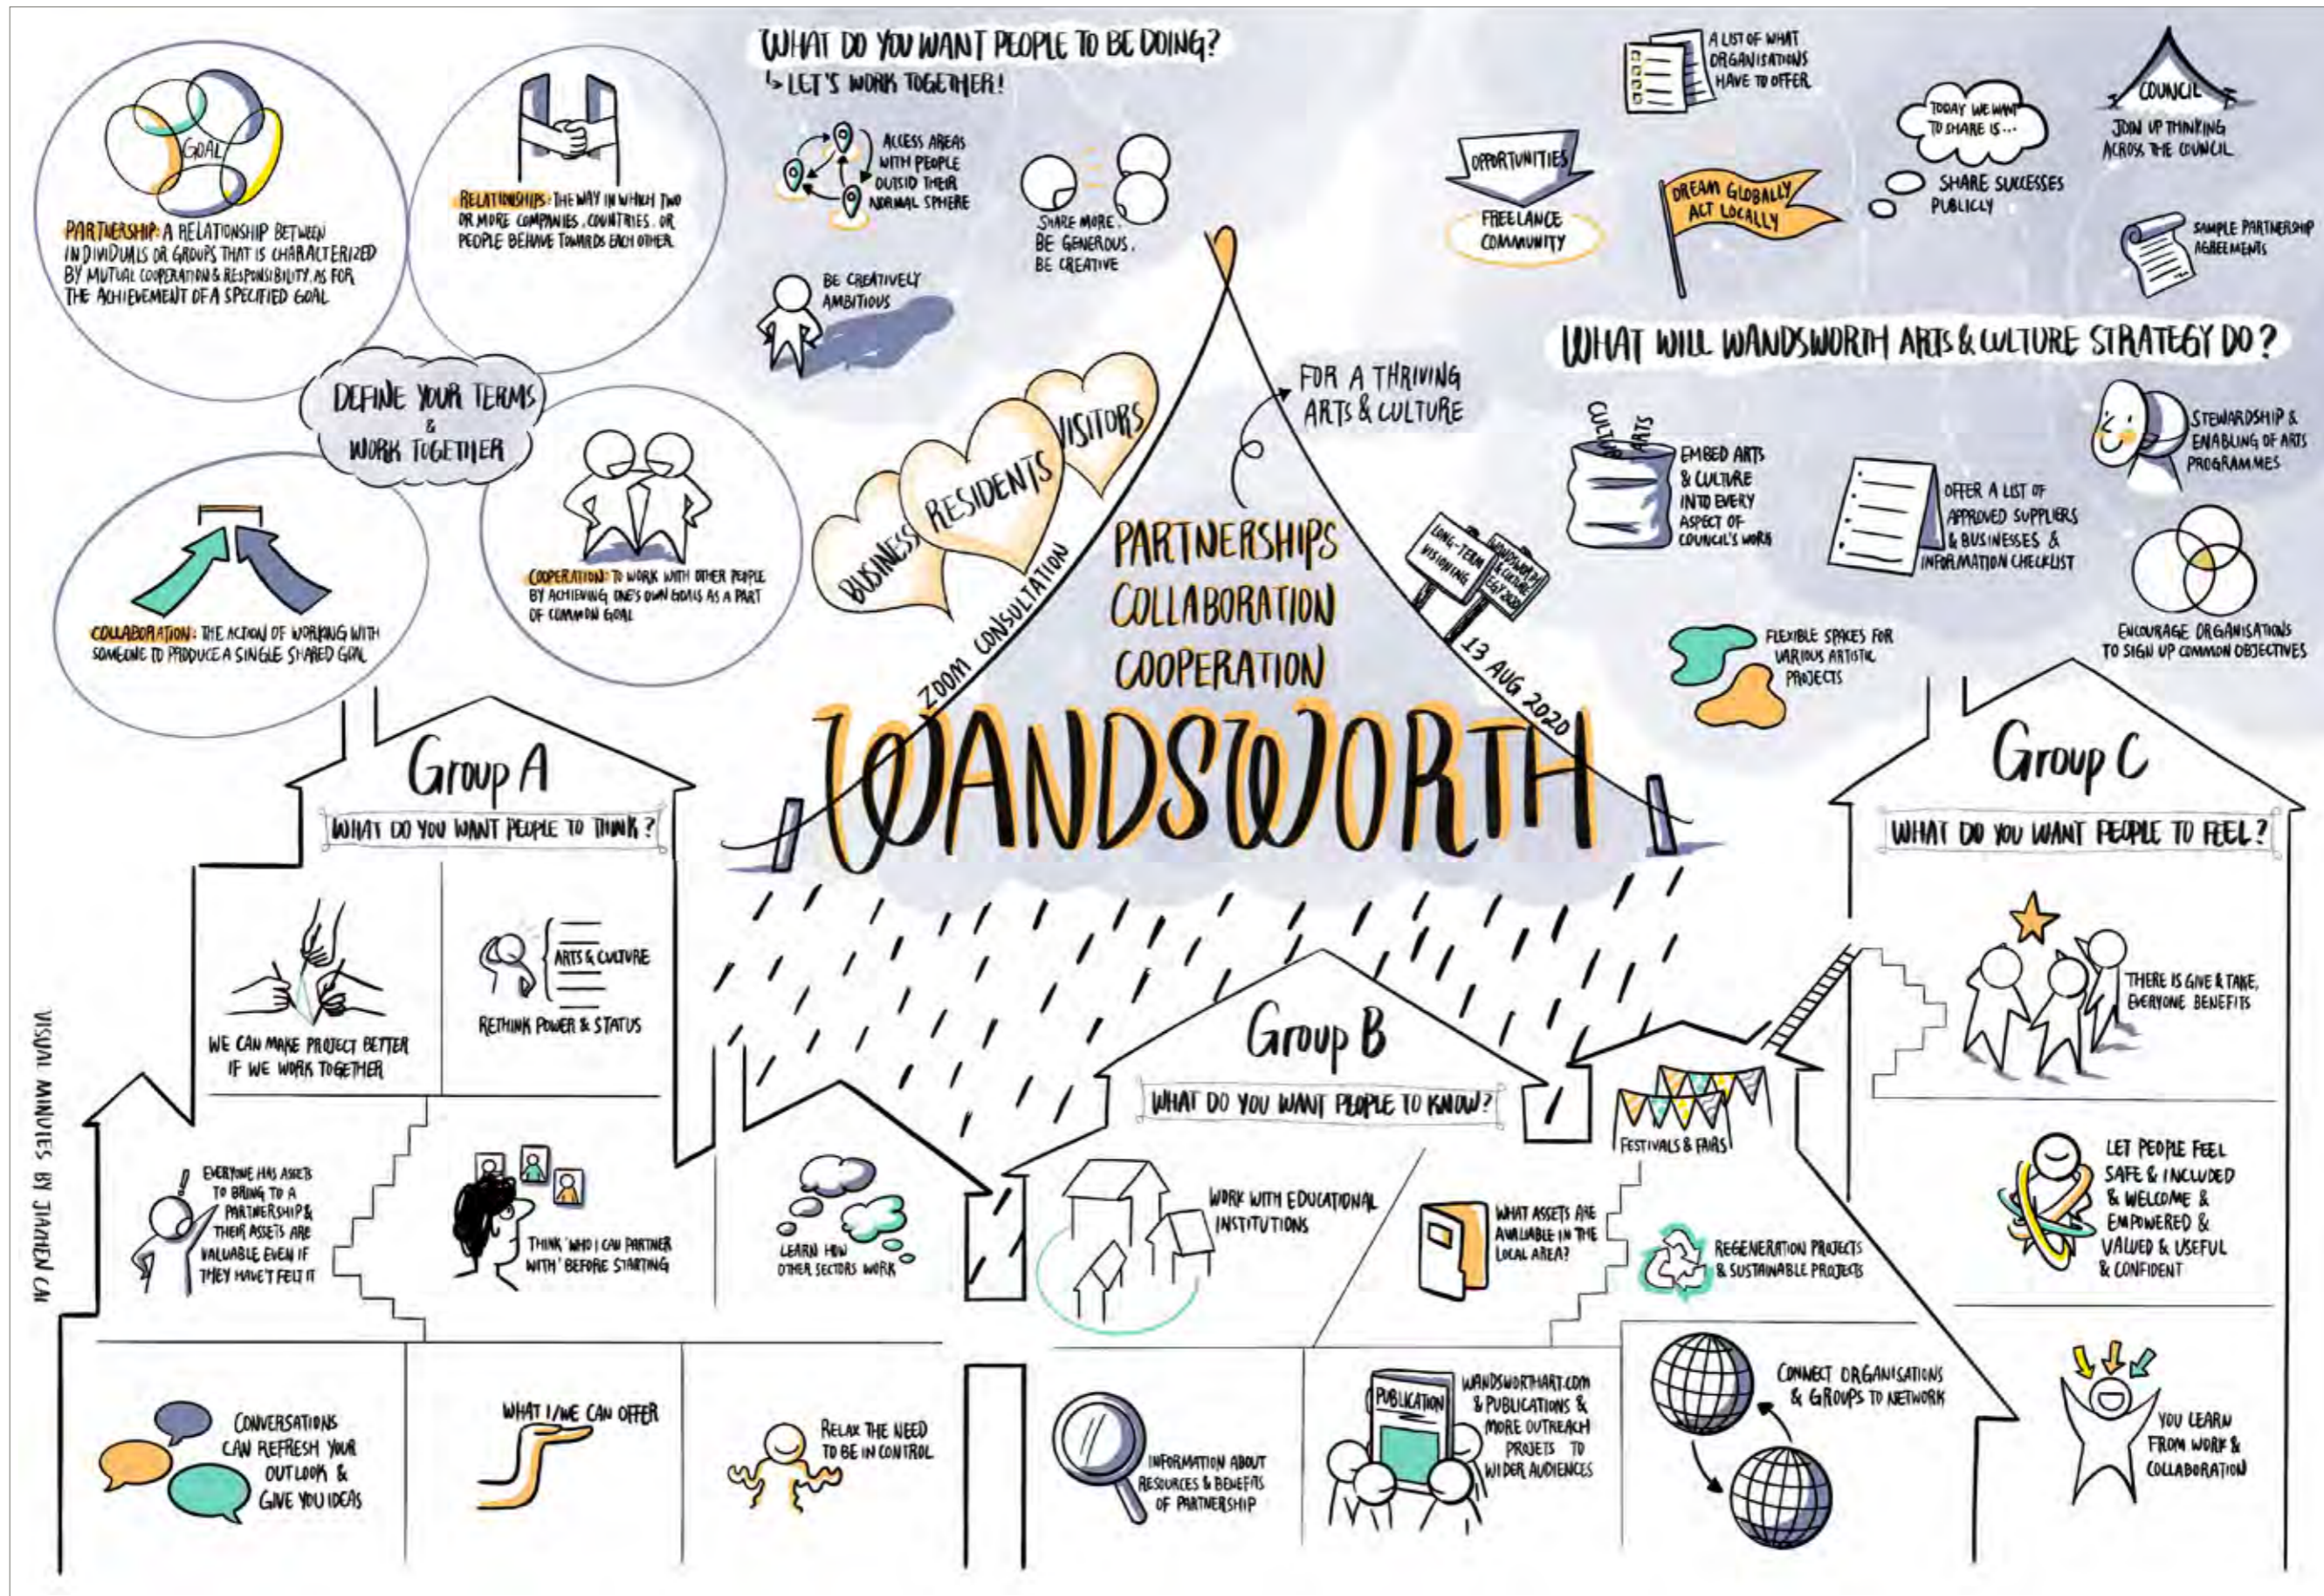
GOAL

PARTNERSHIP: A RELATIONSHIP BETWEEN INDIVIDUALS OR GROUPS THAT IS CHARACTERIZED BY MUTUAL COOPERATION & RESPONSIBILITY, AS FOR THE ACHIEVEMENT OF A SPECIFIED GOAL

RELATIONSHIPS: THE WAY IN WHICH TWO OR MORE COMPANIES, COUNTRIES, OR PEOPLE BEHAVE TOWARDS EACH OTHER.

DEFINE YOUR TERMS & WORK TOGETHER

COLLABORATION: THE ACTION OF WORKING WITH SOMEONE TO PRODUCE A SINGLE SHARED GOAL

COOPERATION: TO WORK WITH OTHER PEOPLE BY ACHIEVING ONE'S OWN GOALS AS A PART OF COMMON GOAL

WHAT DO YOU WANT PEOPLE TO BE DOING?
↳ LET'S WORK TOGETHER!

ACCESS AREAS WITH PEOPLE OUTSID THEIR NORMAL SPHERE

SHARE MORE, BE GENEROUS, BE CREATIVE

BE CREATIVELY AMBITIOUS

OPPORTUNITIES

FREELANCE COMMUNITY

A LIST OF WHAT ORGANISATIONS HAVE TO OFFER

DREAM GLOBALLY ACT LOCALLY

TODAY WE WANT TO SHARE IS...

SHARE SUCCESSES PUBLICLY

COUNCIL

JOIN UP THINKING ACROSS THE COUNCIL

SAMPLE PARTNERSHIP AGREEMENTS

WHAT WILL WANDSWORTH ARTS & CULTURE STRATEGY DO?

FOR A THRIVING ARTS & CULTURE

BUSINESS RESIDENTS VISITORS

ZOOM CONSULTATION

PARTNERSHIPS COLLABORATION COOPERATION

LONG-TERM VISIONING

WANDSWORTH ARTS & CULTURE STRATEGY 2020

13 AUG 2020

CULTURE ARTS

EMBED ARTS & CULTURE INTO EVERY ASPECT OF COUNCIL'S WORK

OFFER A LIST OF APPROVED SUPPLIERS & BUSINESSES & INFORMATION CHECKLIST

STEWARDSHIP & ENABLING OF ARTS PROGRAMMES

ENCOURAGE ORGANISATIONS TO SIGN UP COMMON OBJECTIVES

FLEXIBLE SPACES FOR VARIOUS ARTISTIC PROJECTS

WANDSWORTH

Group A

WHAT DO YOU WANT PEOPLE TO THINK?

WE CAN MAKE PROJECT BETTER IF WE WORK TOGETHER

ARTS & CULTURE

RETHINK POWER & STATUS

EVERYONE HAS ASSETS TO BRING TO A PARTNERSHIP & THEIR ASSETS ARE VALUABLE EVEN IF THEY HAVE'T FELT IT

THINK 'WHO I CAN PARTNER WITH' BEFORE STARTING

LEARN HOW OTHER SECTORS WORK

CONVERSATIONS CAN REFRESH YOUR OUTLOOK & GIVE YOU IDEAS

WHAT I/WE CAN OFFER

RELAX THE NEED TO BE IN CONTROL

VISUAL MINUTES BY JIAHEN CAI

Group B

WHAT DO YOU WANT PEOPLE TO KNOW?

WORK WITH EDUCATIONAL INSTITUTIONS

WHAT ASSETS ARE AVAILABLE IN THE LOCAL AREA?

FESTIVALS & FAIRS

REGENERATION PROJECTS & SUSTAINABLE PROJECTS

INFORMATION ABOUT RESOURCES & BENEFITS OF PARTNERSHIP

PUBLICATION

WANDSWORTHART.COM & PUBLICATIONS & MORE OUTREACH PROJECTS TO WIDER AUDIENCES

CONNECT ORGANISATIONS & GROUPS TO NETWORK

Group C

WHAT DO YOU WANT PEOPLE TO FEEL?

THERE IS GIVE & TAKE, EVERYONE BENEFITS

LET PEOPLE FEEL SAFE & INCLUDED & WELCOME & EMPOWERED & VALUED & USEFUL & CONFIDENT

YOU LEARN FROM WORK & COLLABORATION